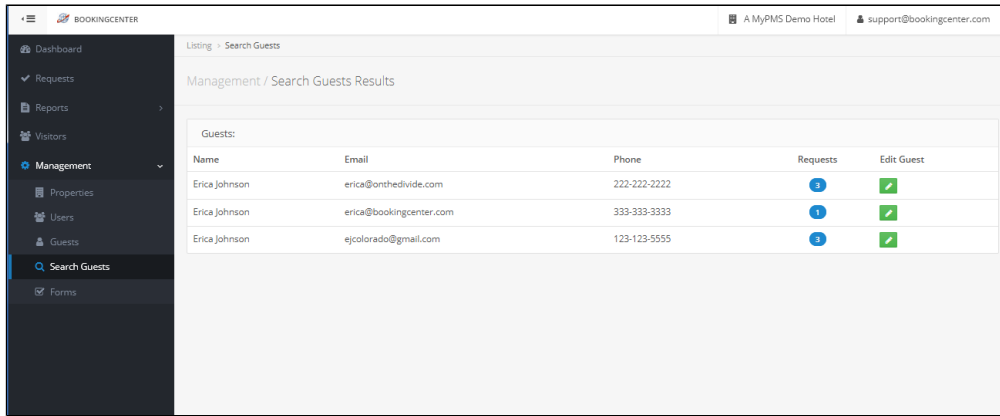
BOOKINGCENTER

A MyPMS Demo Hotel

support@bookingcenter.com

Dashboard

Requests

Reports

Visitors

Management

Properties

Users

Guests

Search Guests

Forms

Listing > Search Guests

Management / Search Guests Results

Guests:

| Name | Email | Phone | Requests | Edit Guest |
|---|---|---|---|---|
| Erica Johnson | erica@onthedivide.com | 222-222-2222 | 3 | |
| Erica Johnson | erica@bookingcenter.com | 333-333-3333 | 1 | |
| Erica Johnson | ejcolorado@gmail.com | 123-123-5555 | 3 | |